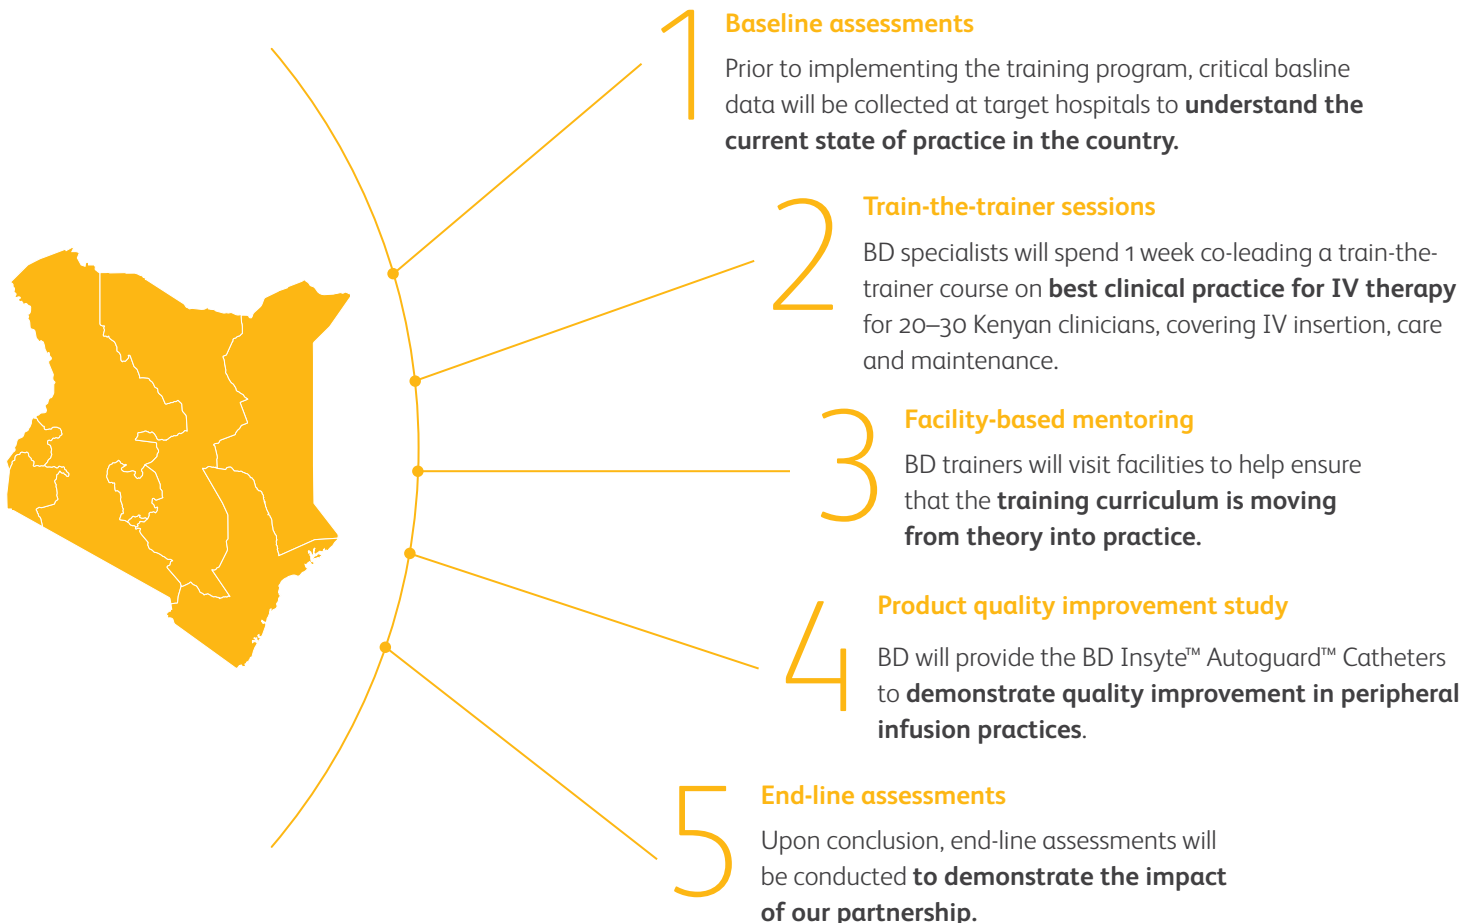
1
Baseline assessments
Prior to implementing the training program, critical basline data will be collected at target hospitals to understand the current state of practice in the country.

2
Train-the-trainer sessions
BD specialists will spend 1 week co-leading a train-the-trainer course on best clinical practice for IV therapy for 20–30 Kenyan clinicians, covering IV insertion, care and maintenance.

3
Facility-based mentoring
BD trainers will visit facilities to help ensure that the training curriculum is moving from theory into practice.

4
Product quality improvement study
BD will provide the BD Insyte™ Autoguard™ Catheters to demonstrate quality improvement in peripheral infusion practices.

5
End-line assessments
Upon conclusion, end-line assessments will be conducted to demonstrate the impact of our partnership.